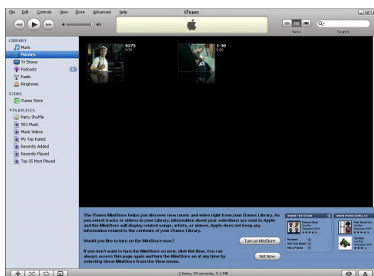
File Edit Controls View Store Advanced Help

iTunes

View Search

LIBRARY
Music
Movies
TV Shows
Podcasts
Radio
Ringtones

STORE
iTunes Store

PLAYLISTS
Party Shuffle
90's Music
Music Videos
My Top Rated
Recently Added
Recently Played
Top 25 Most Played

The iTunes MiniStore helps you discover new music and video right from your iTunes Library. As you select tracks or videos in your Library, information about your selections are sent to Apple and the MiniStore will display related songs, artists, or videos. Apple does not keep any information related to the contents of your iTunes Library.

Would you like to turn on the MiniStore now?

Turn on MiniStore

If you don't want to turn the MiniStore on now, click Not Now. You can always access this page again and turn the MiniStore on at any time by selecting Show MiniStore from the View menu.

Not Now

2 items, 99 seconds, 5.1 MB